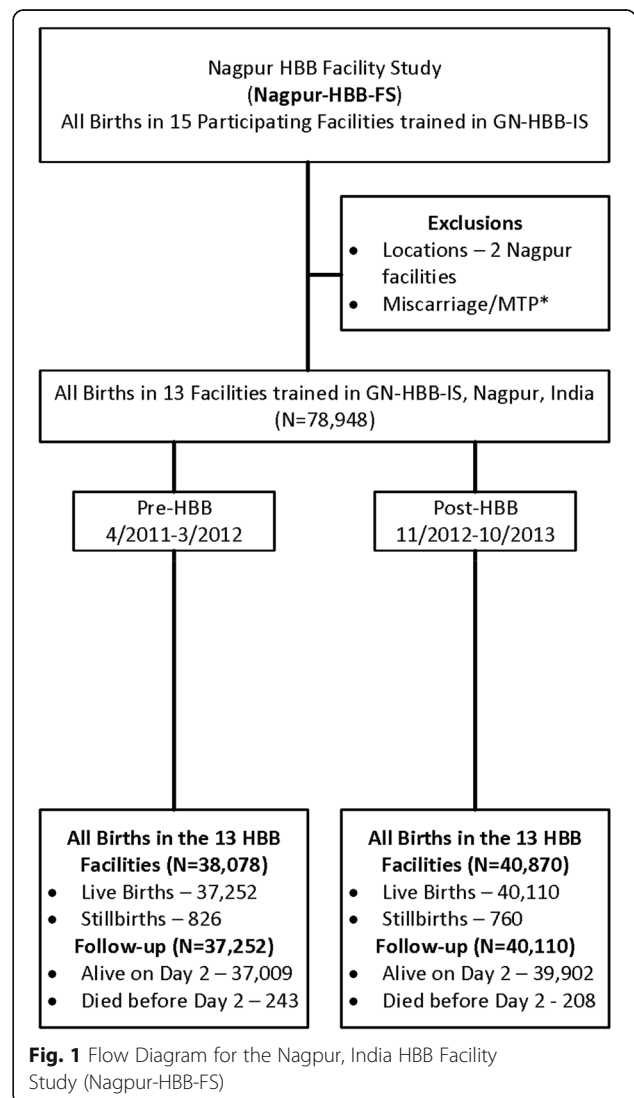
Nagpur HBB Facility Study
(Nagpur-HBB-FS)
All Births in 15 Participating Facilities trained in GN-HBB-IS

Exclusions
• Locations – 2 Nagpur facilities
• Miscarriage/MTP*

All Births in 13 Facilities trained in GN-HBB-IS, Nagpur, India (N=78,948)

Pre-HBB
4/2011-3/2012

Post-HBB
11/2012-10/2013

All Births in the 13 HBB Facilities (N=38,078)
• Live Births – 37,252
• Stillbirths – 826
Follow-up (N=37,252)
• Alive on Day 2 – 37,009
• Died before Day 2 – 243

All Births in the 13 HBB Facilities (N=40,870)
• Live Births – 40,110
• Stillbirths – 760
Follow-up (N=40,110)
• Alive on Day 2 – 39,902
• Died before Day 2 - 208

Fig. 1 Flow Diagram for the Nagpur, India HBB Facility Study (Nagpur-HBB-FS)